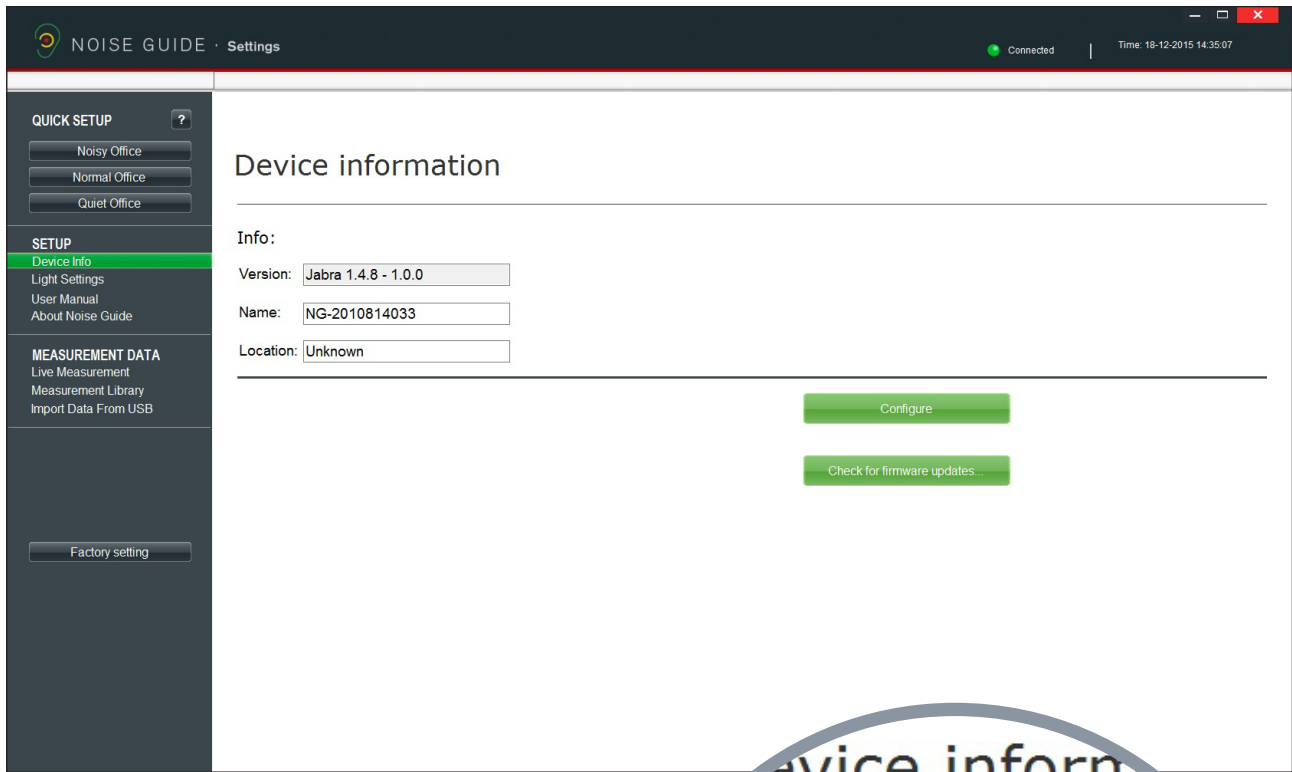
NOISE GUIDE · Settings

Connected | Time: 18-12-2015 14:35:07

QUICK SETUP ?

Noisy Office

Normal Office

Quiet Office

SETUP

Device Info

Light Settings

User Manual

About Noise Guide

MEASUREMENT DATA

Live Measurement

Measurement Library

Import Data From USB

Factory setting

Device information

Info:

Version: Jabra 1.4.8 - 1.0.0

Name: NG-2010814033

Location: Unknown

Configure

Check for firmware updates...

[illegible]vice inform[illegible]